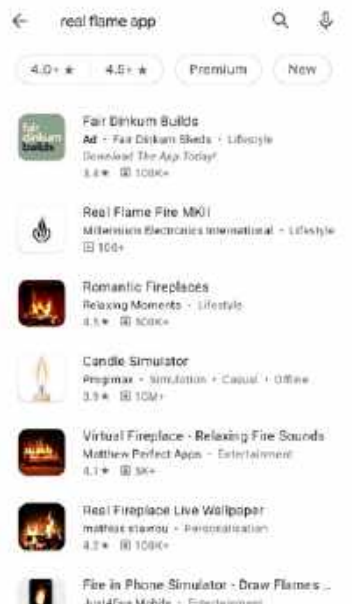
real flame app

4.0+ ★ | 4.5+ ★ | Premium | New

fair dinkum builds

Fair Dinkum Builds
Ad • Fair Dinkum Sheds • Lifestyle
Download The App Today!
3.4★ 100K+

Real Flame Fire MKII
Millennium Electronics International • Lifestyle
100+

Romantic Fireplaces
Relaxing Moments • Lifestyle
4.5★ 500K+

Candle Simulator
Progmax • Simulation • Casual • Offline
3.9★ 10M+

Virtual Fireplace - Relaxing Fire Sounds
Matthew Perfect Apps • Entertainment
4.1★ 5K+

Real Fireplace Live Wallpaper
mathias stavrou • Personalisation
4.2★ 100K+

Fire in Phone Simulator - Draw Flames ...
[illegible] • Entertainment